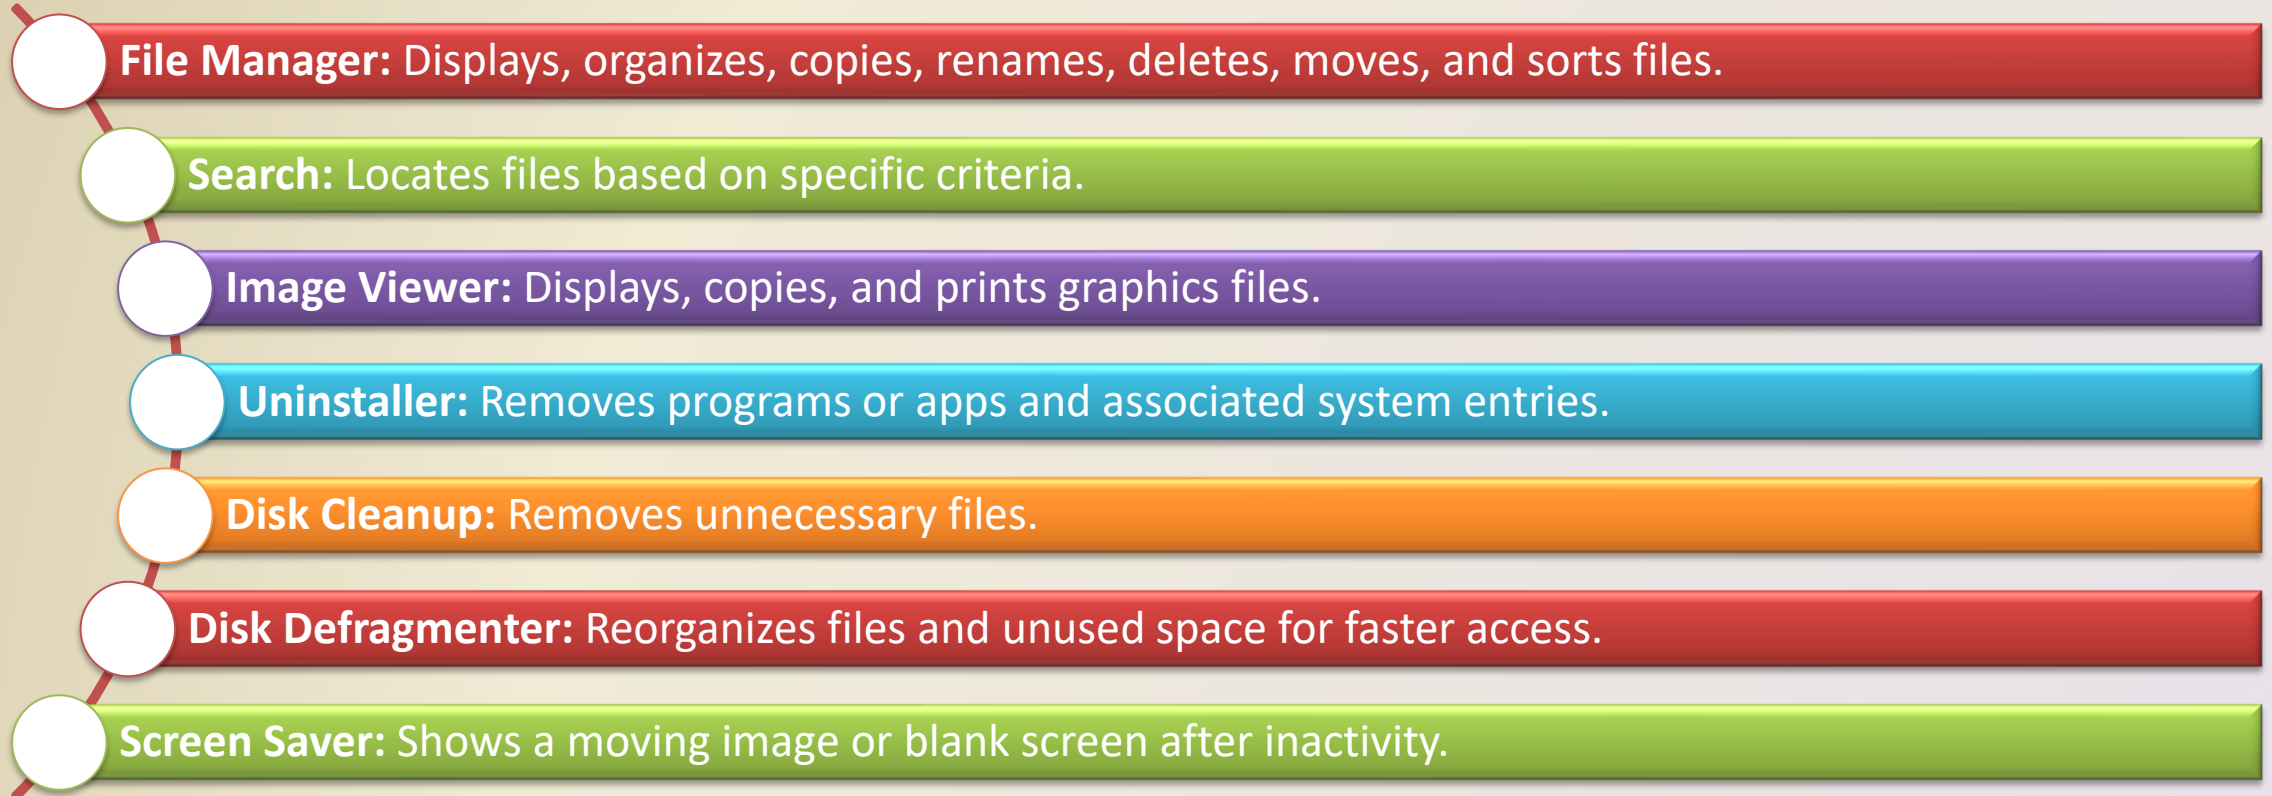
File Manager: Displays, organizes, copies, renames, deletes, moves, and sorts files.

Search: Locates files based on specific criteria.

Image Viewer: Displays, copies, and prints graphics files.

Uninstaller: Removes programs or apps and associated system entries.

Disk Cleanup: Removes unnecessary files.

Disk Defragmenter: Reorganizes files and unused space for faster access.

Screen Saver: Shows a moving image or blank screen after inactivity.